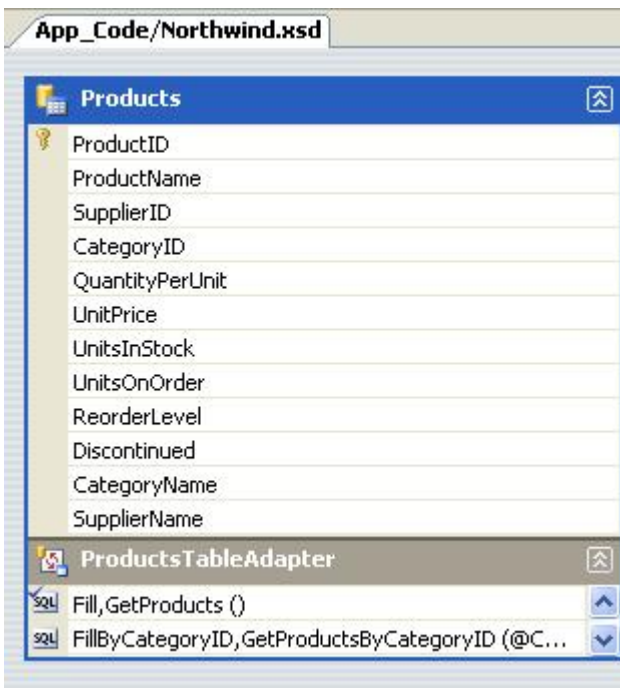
App_Code/Northwind.xsd

Products

ProductID
ProductName
SupplierID
CategoryID
QuantityPerUnit
UnitPrice
UnitsInStock
UnitsOnOrder
ReorderLevel
Discontinued
CategoryName
SupplierName

ProductsTableAdapter

SQL Fill,GetProducts ()
SQL FillByCategoryID,GetProductsByCategoryID (@C...